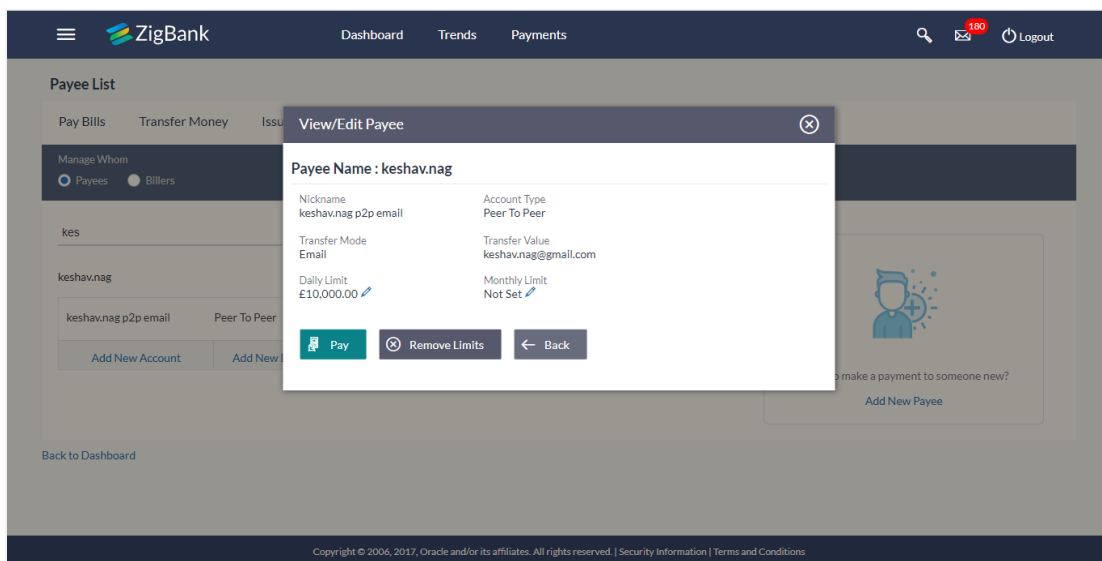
ZigBank

Dashboard Trends Payments

180

Logout

Payee List

Pay Bills Transfer Money Issu

Manage Whom

Payees Billers

kes

keshav.nag

keshav.nag p2p email Peer To Peer

Add New Account Add New

View/Edit Payee

Payee Name : keshav.nag

Nickname
keshav.nag p2p email

Account Type
Peer To Peer

Transfer Mode
Email

Transfer Value
keshav.nag@gmail.com

Daily Limit
£10,000.00

Monthly Limit
Not Set

Pay

Remove Limits

Back

o make a payment to someone new?

Add New Payee

Back to Dashboard

Copyright © 2006, 2017, Oracle and/or its affiliates. All rights reserved. | Security Information | Terms and Conditions